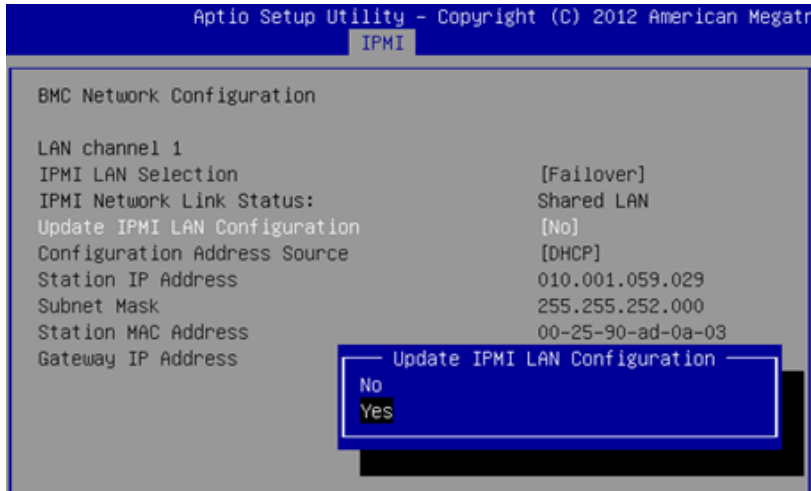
Aptio Setup Utility – Copyright (C) 2012 American Megatr
IPMI

BMC Network Configuration

LAN channel 1
IPMI LAN Selection [Failover]
IPMI Network Link Status: Shared LAN
Update IPMI LAN Configuration [No]
Configuration Address Source [DHCP]
Station IP Address 010.001.059.029
Subnet Mask 255.255.252.000
Station MAC Address 00-25-90-ad-0a-03
Gateway IP Address

Update IPMI LAN Configuration
No
Yes